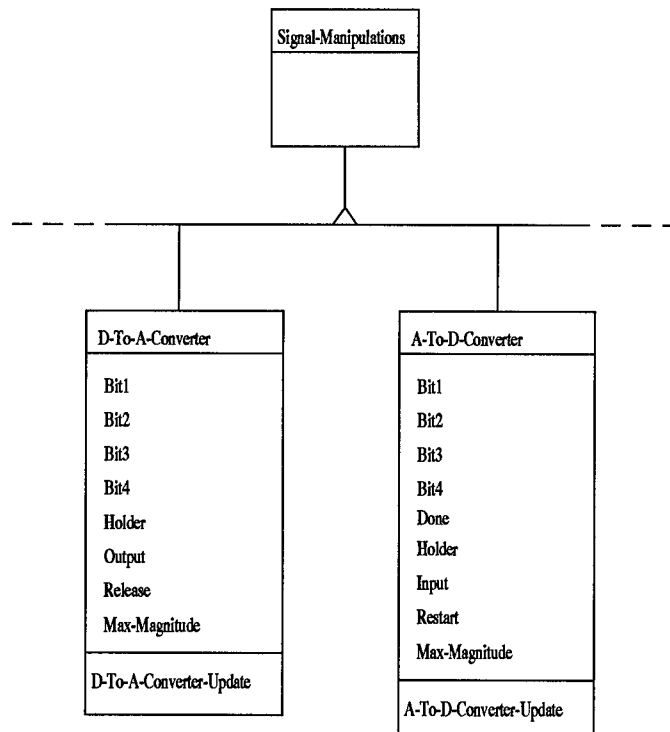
Signal-Manipulations

D-To-A-Converter

Bit1
Bit2
Bit3
Bit4
Holder
Output
Release
Max-Magnitude

D-To-A-Converter-Update

A-To-D-Converter

Bit1
Bit2
Bit3
Bit4
Done
Holder
Input
Restart
Max-Magnitude

A-To-D-Converter-Update